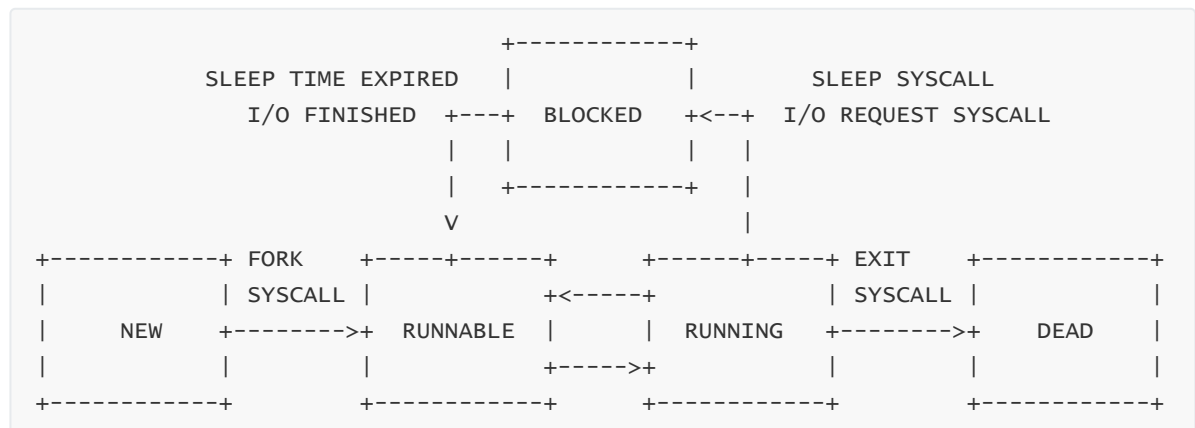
```
                     +------------+
    SLEEP TIME EXPIRED   |            |        SLEEP SYSCALL
      I/O FINISHED  +---+  BLOCKED   +<--+  I/O REQUEST SYSCALL
                    |   |            |   |
                    |   +------------+   |
                    v                    |
+------------+ FORK    +-----+------+      +------+-----+ EXIT     +------------+
|            | SYSCALL |            +<-----+            | SYSCALL  |            |
|    NEW     +-------->+  RUNNABLE  |      |  RUNNING   +--------->+    DEAD    |
|            |         |            +----->+            |          |            |
+------------+         +------------+      +------------+          +------------+
```